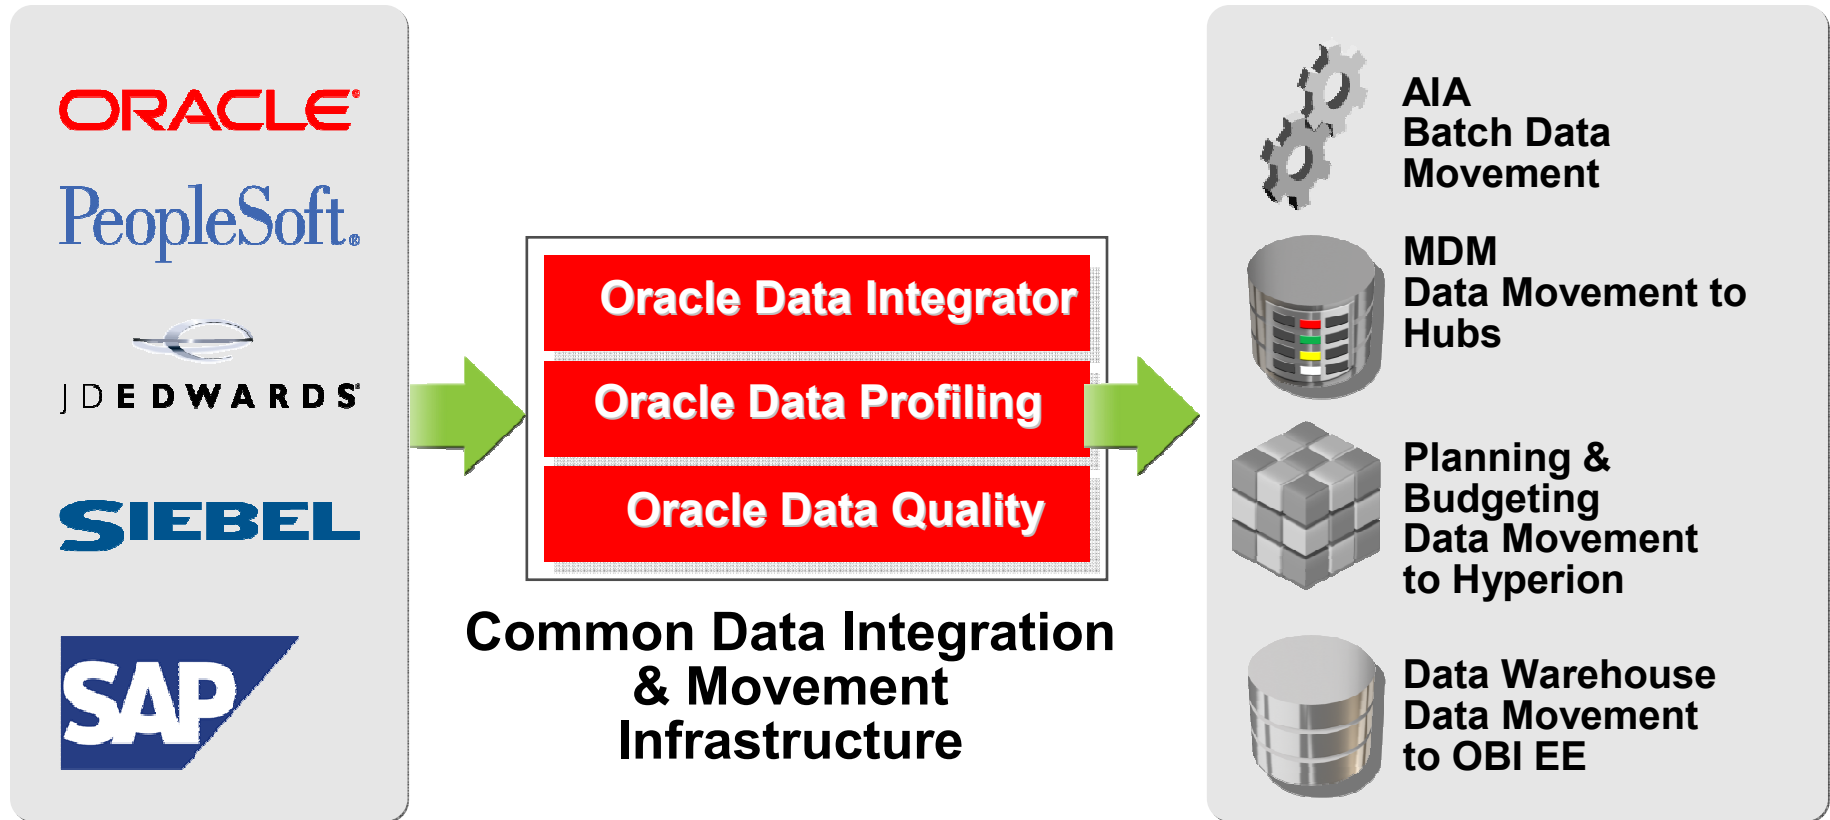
ORACLE®
PeopleSoft®
JDEDWARDS®
SIEBEL
SAP

Oracle Data Integrator
Oracle Data Profiling
Oracle Data Quality

Common Data Integration & Movement Infrastructure

AIA
Batch Data Movement

MDM
Data Movement to Hubs

Planning & Budgeting
Data Movement to Hyperion

Data Warehouse
Data Movement to OBI EE